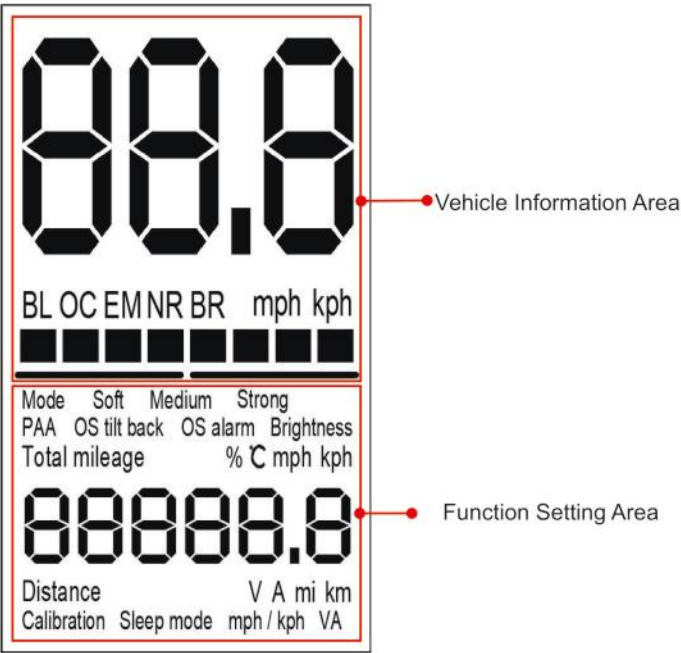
88.8

BL OC EM NR BR mph kph

Vehicle Information Area

Mode Soft Medium Strong
PAA OS tilt back OS alarm Brightness
Total mileage % ℃ mph kph

88888.8

Distance V A mi km
Calibration Sleep mode mph / kph VA

Function Setting Area